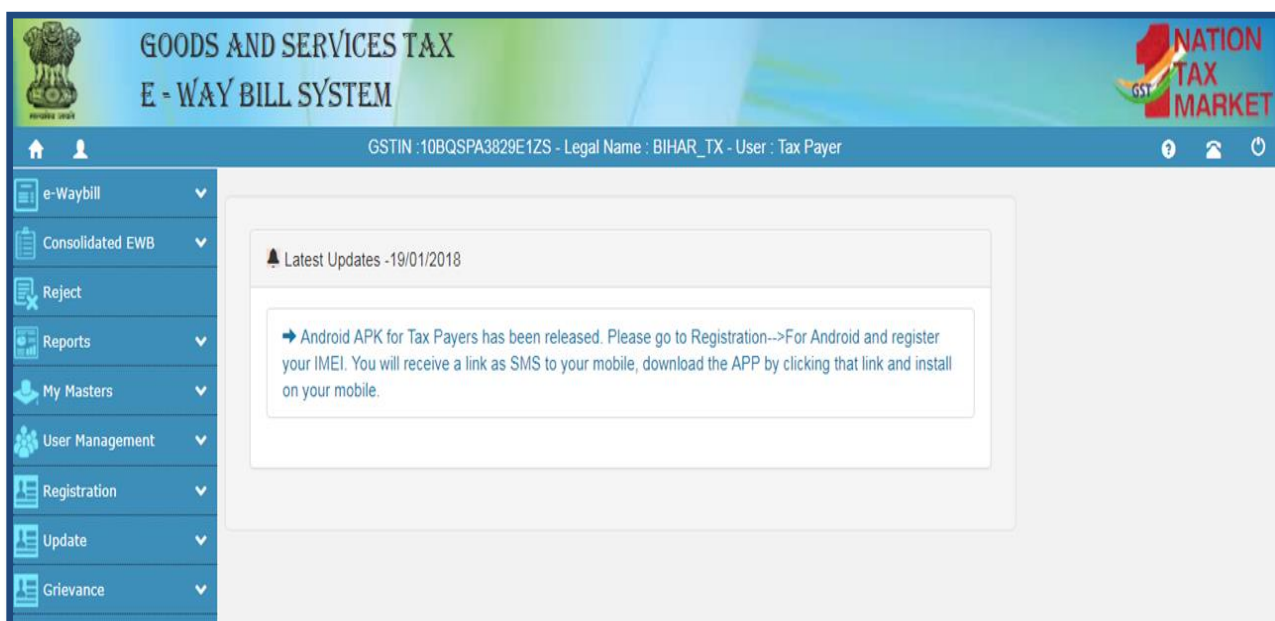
GOODS AND SERVICES TAX
E - WAY BILL SYSTEM

सत्यमेव जयते

1 NATION TAX MARKET GST

GSTIN :10BQSPA3829E1ZS - Legal Name : BIHAR_TX - User : Tax Payer

e-Waybill
Consolidated EWB
Reject
Reports
My Masters
User Management
Registration
Update
Grievance

Latest Updates -19/01/2018

→ Android APK for Tax Payers has been released. Please go to Registration-->For Android and register your IMEI. You will receive a link as SMS to your mobile, download the APP by clicking that link and install on your mobile.